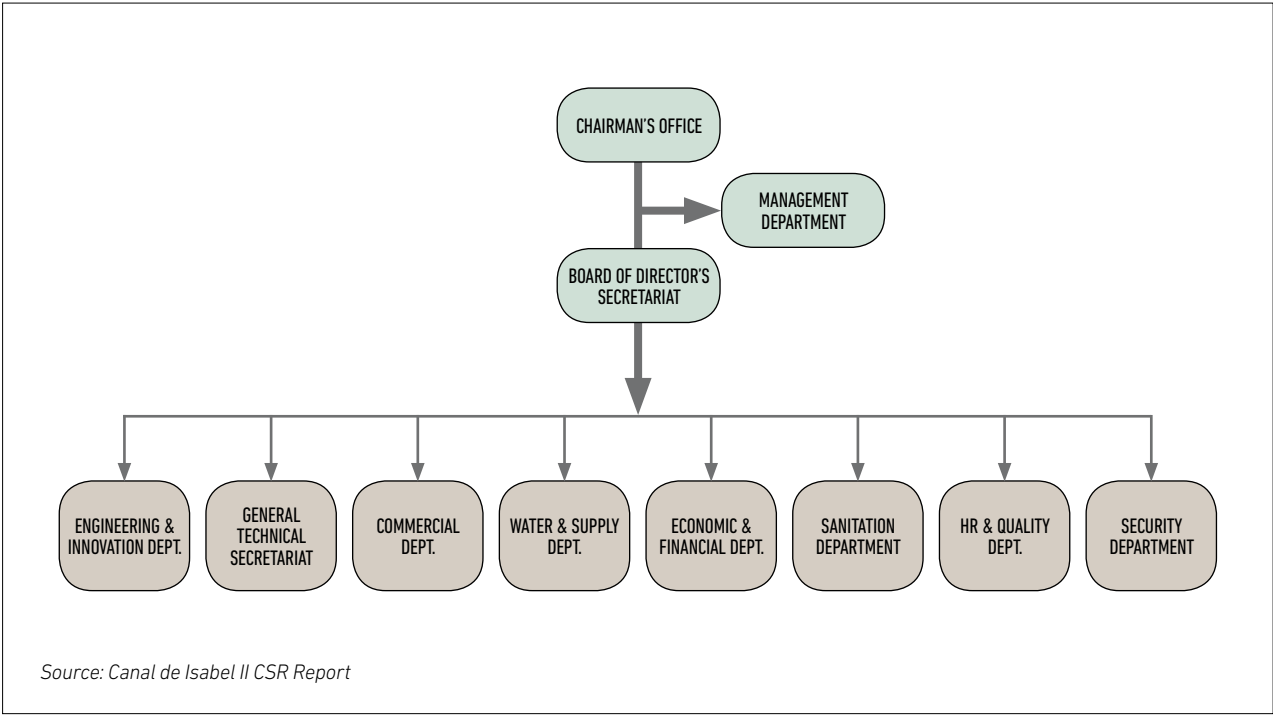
CHAIRMAN'S OFFICE

MANAGEMENT DEPARTMENT

BOARD OF DIRECTOR'S SECRETARIAT

ENGINEERING & INNOVATION DEPT.

GENERAL TECHNICAL SECRETARIAT

COMMERCIAL DEPT.

WATER & SUPPLY DEPT.

ECONOMIC & FINANCIAL DEPT.

SANITATION DEPARTMENT

HR & QUALITY DEPT.

SECURITY DEPARTMENT

Source: Canal de Isabel II CSR Report